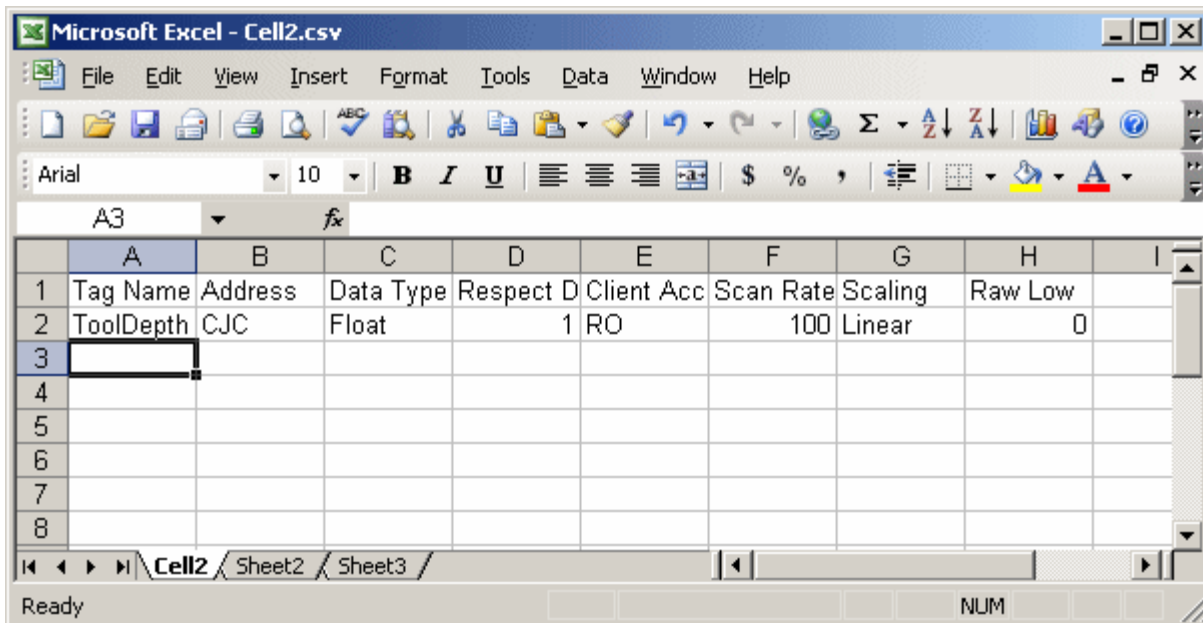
Microsoft Excel - Cell2.csv

File Edit View Insert Format Tools Data Window Help

Arial 10 B I U $ % ,

A3 fx

| | A | B | C | D | E | F | G | H | I |
|---|---|---|---|---|---|---|---|---|---|
| 1 | Tag Name | Address | Data Type | Respect D | Client Acc | Scan Rate | Scaling | Raw Low | |
| 2 | ToolDepth | CJC | Float | 1 | RO | 100 | Linear | 0 | |
| 3 | | | | | | | | | |
| 4 | | | | | | | | | |
| 5 | | | | | | | | | |
| 6 | | | | | | | | | |
| 7 | | | | | | | | | |
| 8 | | | | | | | | | |

Cell2 Sheet2 Sheet3

Ready NUM